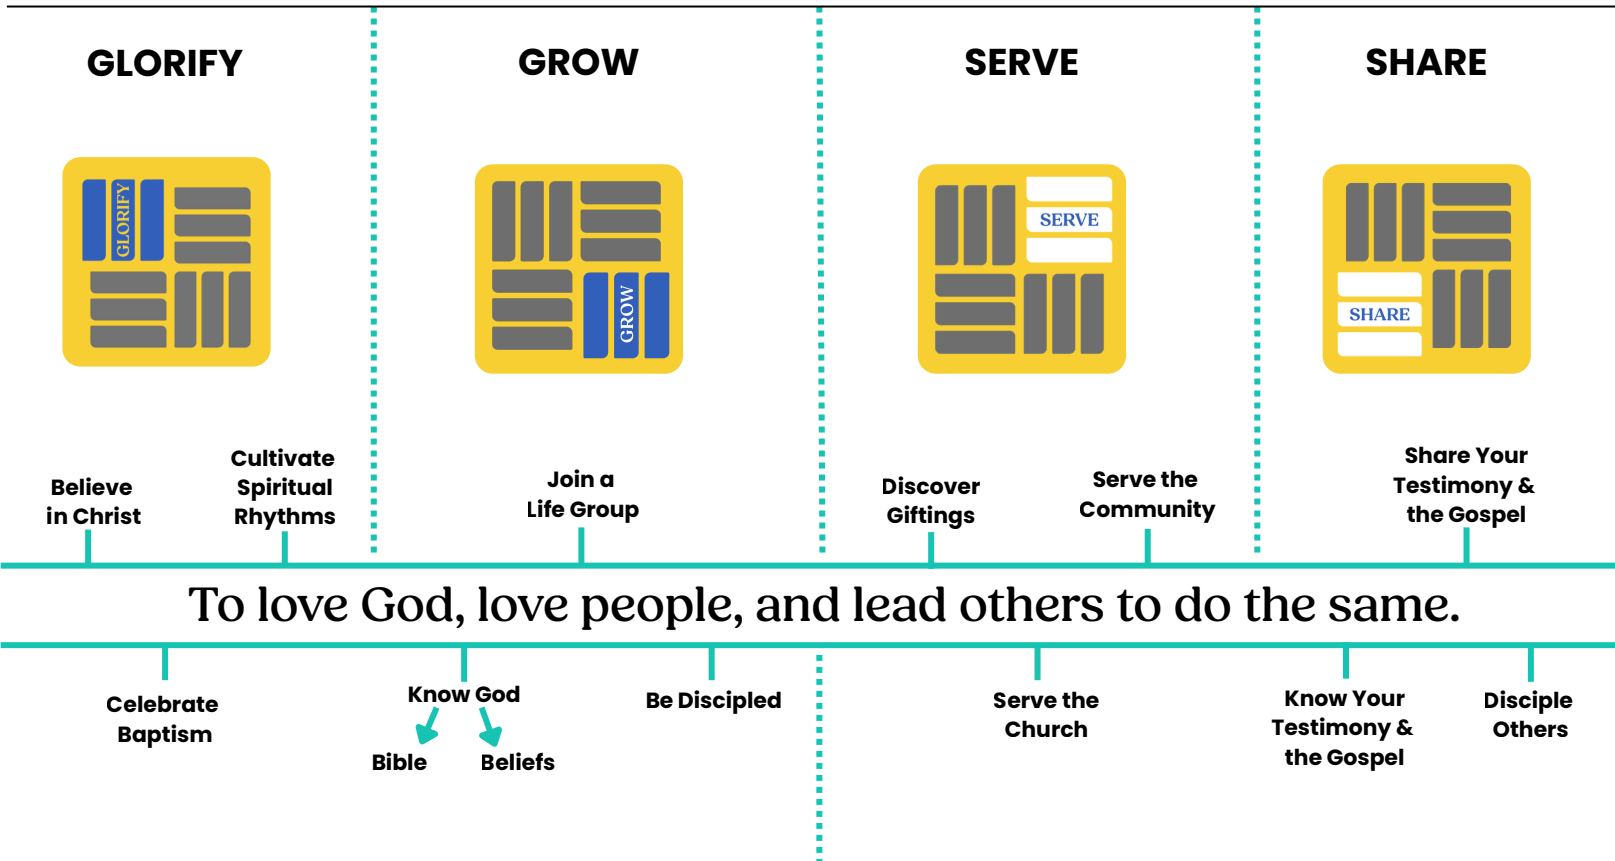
GLORIFY

GLORIFY

Believe in Christ

Cultivate Spiritual Rhythms

GROW

GROW

Join a Life Group

SERVE

SERVE

Discover Giftings

Serve the Community

SHARE

SHARE

Share Your Testimony & the Gospel

To love God, love people, and lead others to do the same.

Celebrate Baptism

Know God

Bible

Beliefs

Be Discipled

Serve the Church

Know Your Testimony & the Gospel

Disciple Others